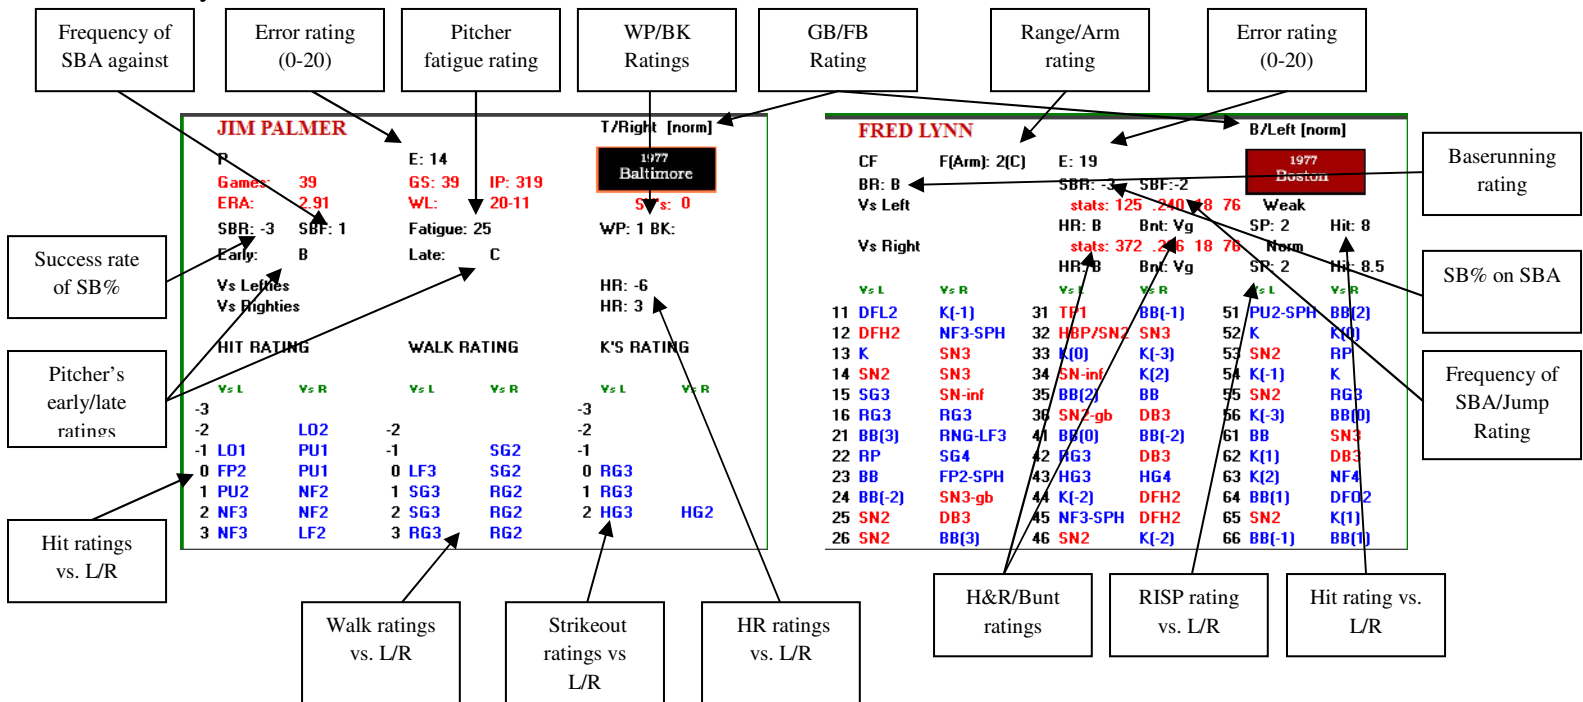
Frequency of SBA against

Error rating (0-20)

Pitcher fatigue rating

WP/BK Ratings

GB/FB Rating

Range/Arm rating

Error rating (0-20)

JIM PALMER

T/Right [norm]

P

E: 14

1977 Baltimore

Games: 39

GS: 39

IP: 319

ERA: 2.91

WL: 20-11

Svs: 0

SBR: -3

SBF: 1

Fatigue: 25

WP: 1 BK:

Early: B

Late: C

Vs Lefties

HR: -6

Vs Righties

HR: 3

HIT RATING

WALK RATING

K'S RATING

| Vs L | Vs R | | Vs L | Vs R | | Vs L | Vs R |
|---|---|---|---|---|---|---|---|
| -3 | | | | | -3 | | |
| -2 | LO2 | -2 | | | -2 | | |
| -1 LO1 | PU1 | -1 | SG2 | | -1 | | |
| 0 FP2 | PU1 | 0 LF3 | SG2 | | 0 RG3 | | |
| 1 PU2 | NF2 | 1 SG3 | RG2 | | 1 RG3 | | |
| 2 NF3 | NF2 | 2 SG3 | RG2 | | 2 HG3 | HG2 | |
| 3 NF3 | LF2 | 3 RG3 | RG2 | | | | |

FRED LYNN

B/Left [norm]

CF

F(Arm): 2(C)

E: 19

1977 Boston

BR: B

SBR: -3

SBF: -2

Vs Left

stats: 125 .240 18 76

Weak

HR: B

Bnt: Vg

SP: 2

Hit: 8

Vs Right

stats: 372 .266 18 76

Norm

HR: B

Bnt: Vg

SP: 2

Hit: 8.5

| | Vs L | Vs R | | Vs L | Vs R | | Vs L | Vs R |
|---|---|---|---|---|---|---|---|---|
| 11 | DFL2 | K(-1) | 31 | TP1 | BB(-1) | 51 | PU2-SPH | BB(2) |
| 12 | DFH2 | NF3-SPH | 32 | HBP/SN2 | SN3 | 52 | K | K(0) |
| 13 | K | SN3 | 33 | K(0) | K(-3) | 53 | SN2 | RP |
| 14 | SN2 | SN3 | 34 | SN-inf | K(2) | 54 | K(-1) | K |
| 15 | SG3 | SN-inf | 35 | BB(2) | BB | 55 | SN2 | RG3 |
| 16 | RG3 | RG3 | 36 | SN2-gb | DB3 | 56 | K(-3) | BB(0) |
| 21 | BB(3) | RNG-LF3 | 41 | BB(0) | BB(-2) | 61 | BB | SN3 |
| 22 | RP | SG4 | 42 | RG3 | DB3 | 62 | K(1) | DB3 |
| 23 | BB | FP2-SPH | 43 | HG3 | HG4 | 63 | K(2) | NF4 |
| 24 | BB(-2) | SN3-gb | 44 | K(-2) | DFH2 | 64 | BB(1) | DFO2 |
| 25 | SN2 | DB3 | 45 | NF3-SPH | DFH2 | 65 | SN2 | K(1) |
| 26 | SN2 | BB(3) | 46 | SN2 | K(-2) | 66 | BB(-1) | BB(1) |

Baserunning rating

SB% on SBA

Frequency of SBA/Jump Rating

Success rate of SB%

Pitcher's early/late ratings

Hit ratings vs. L/R

Walk ratings vs. L/R

Strikeout ratings vs L/R

HR ratings vs. L/R

H&R/Bunt ratings

RISP rating vs. L/R

Hit rating vs. L/R